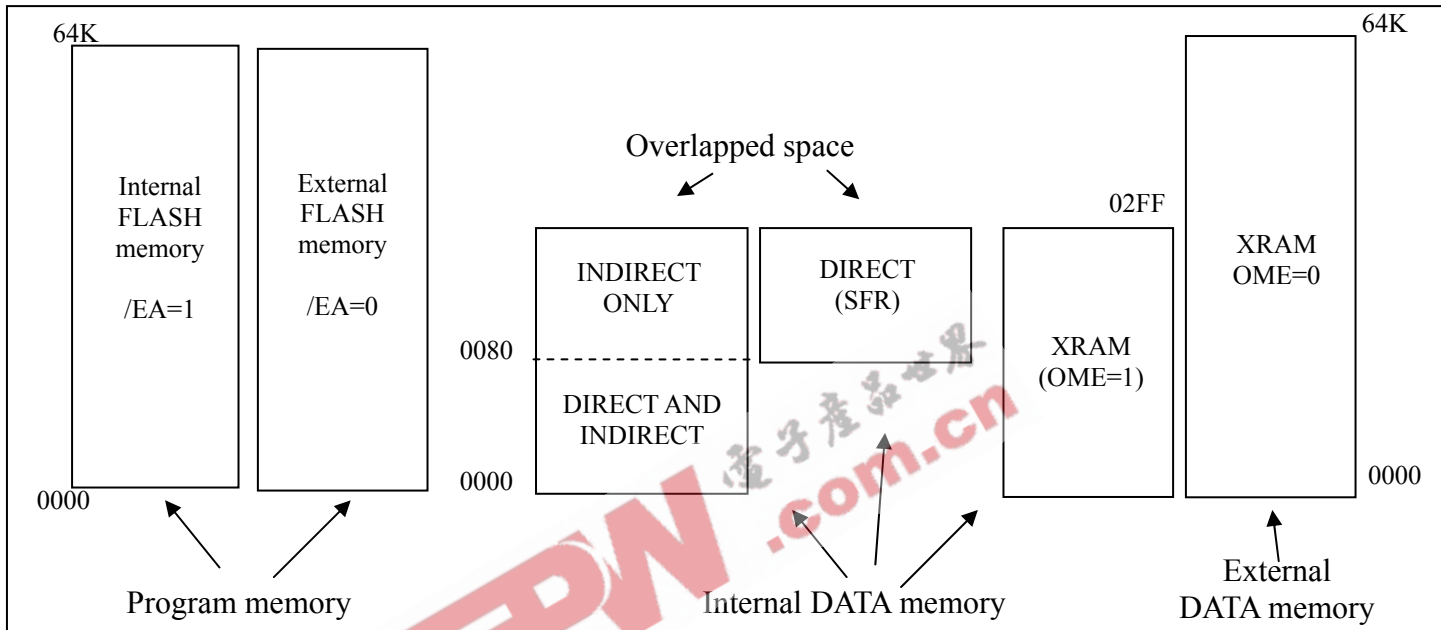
64K

Internal FLASH memory

/EA=1

External FLASH memory

/EA=0

0000

Program memory

Overlapped space

INDIRECT ONLY

0080

DIRECT AND INDIRECT

0000

DIRECT (SFR)

Internal DATA memory

02FF

XRAM (OME=1)

64K

XRAM OME=0

0000

External DATA memory

电子产品世界

.com.cn